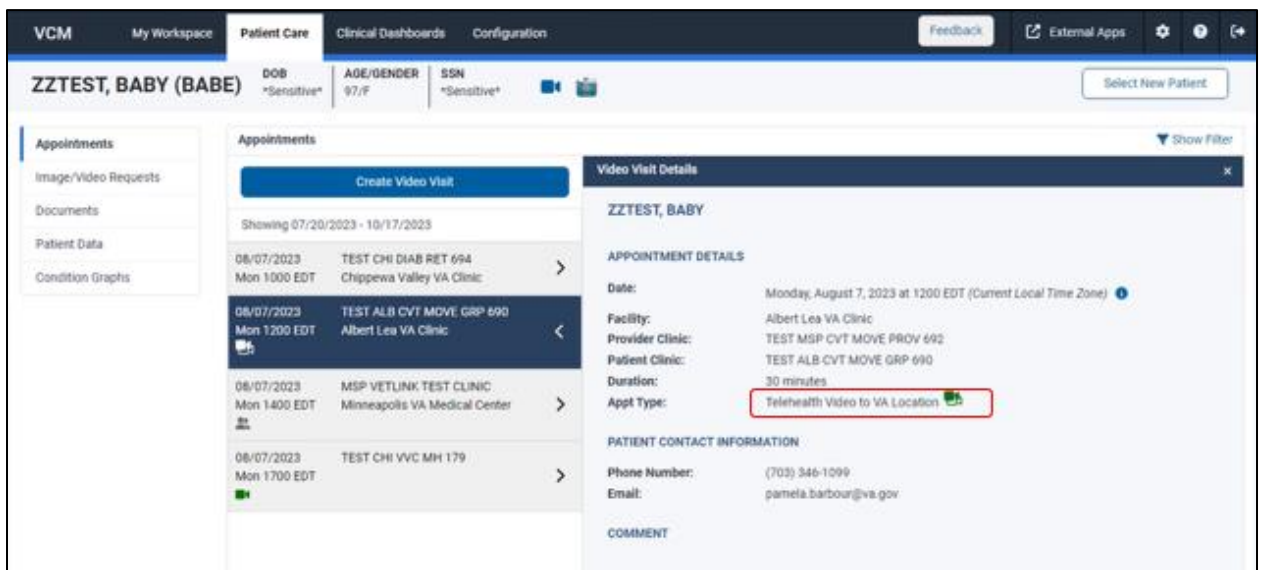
VCM My Workspace Patient Care Clinical Dashboards Configuration Feedback External Apps

ZZTEST, BABY (BABE) DOB *Sensitive* AGE/GENDER 97/F SSN *Sensitive*

Select New Patient

Appointments
Image/Video Requests
Documents
Patient Data
Condition Graphs

Appointments

Show Filter

Create Video Visit

Showing 07/20/2023 - 10/17/2023

08/07/2023 Mon 1000 EDT TEST CHI DIAB RET 694 Chippewa Valley VA Clinic

08/07/2023 Mon 1200 EDT TEST ALB CVT MOVE GRP 690 Albert Lea VA Clinic

08/07/2023 Mon 1400 EDT MSP VETLINK TEST CLINIC Minneapolis VA Medical Center

08/07/2023 Mon 1700 EDT TEST CHI VVC MH 179

Video Visit Details

ZZTEST, BABY

APPOINTMENT DETAILS

Date: Monday, August 7, 2023 at 1200 EDT (Current Local Time Zone)

Facility: Albert Lea VA Clinic
Provider Clinic: TEST MSP CVT MOVE PROV 692
Patient Clinic: TEST ALB CVT MOVE GRP 690
Duration: 30 minutes
Appt Type: Telehealth Video to VA Location

PATIENT CONTACT INFORMATION

Phone Number: (703) 346-1099
Email: pamela.barbour@va.gov

COMMENT